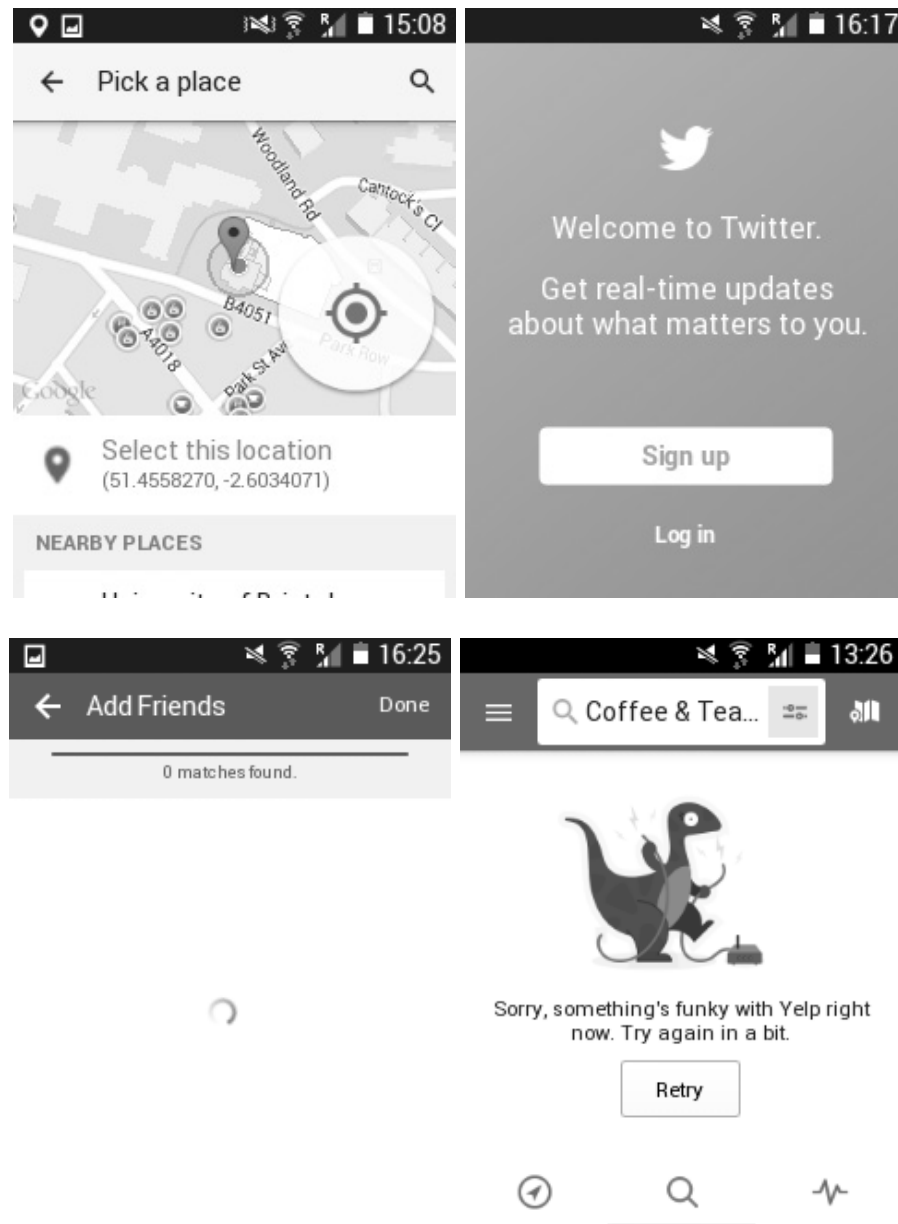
15:08

Pick a place

Woodland Rd
Cantock's Cl
B4051
A4018
Park St Av
Park Row
Google

Select this location
(51.4558270, -2.6034071)

NEARBY PLACES

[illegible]

16:17

Welcome to Twitter.

Get real-time updates about what matters to you.

Sign up

Log in

16:25

Add Friends

Done

0 matches found.

13:26

Coffee & Tea...

Sorry, something's funky with Yelp right now. Try again in a bit.

Retry